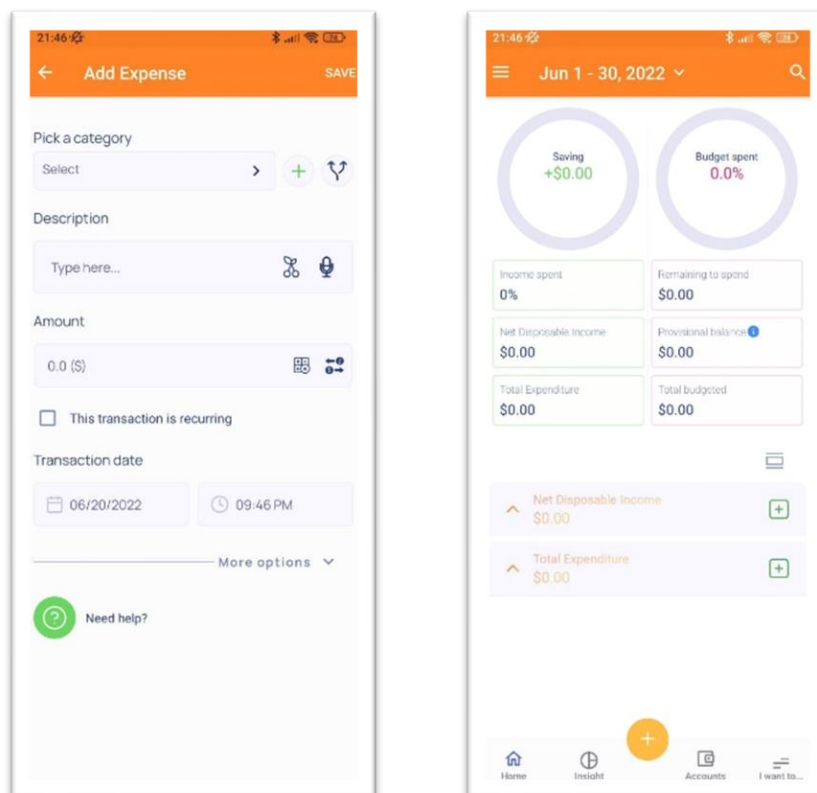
21:46

Add Expense

SAVE

Pick a category

Select

Description

Type here...

Amount

0.0 ($)

This transaction is recurring

Transaction date

06/20/2022

09:46 PM

More options

Need help?

21:46

Jun 1 - 30, 2022

Saving
+$0.00

Budget spent
0.0%

| Income spent<br>0% | Remaining to spend<br>$0.00 |
|---|---|
| Net Disposable Income<br>$0.00 | Provisional balance<br>$0.00 |
| Total Expenditure<br>$0.00 | Total budgeted<br>$0.00 |

Net Disposable Income
$0.00

Total Expenditure
$0.00

Home

Insight

Accounts

I want to...